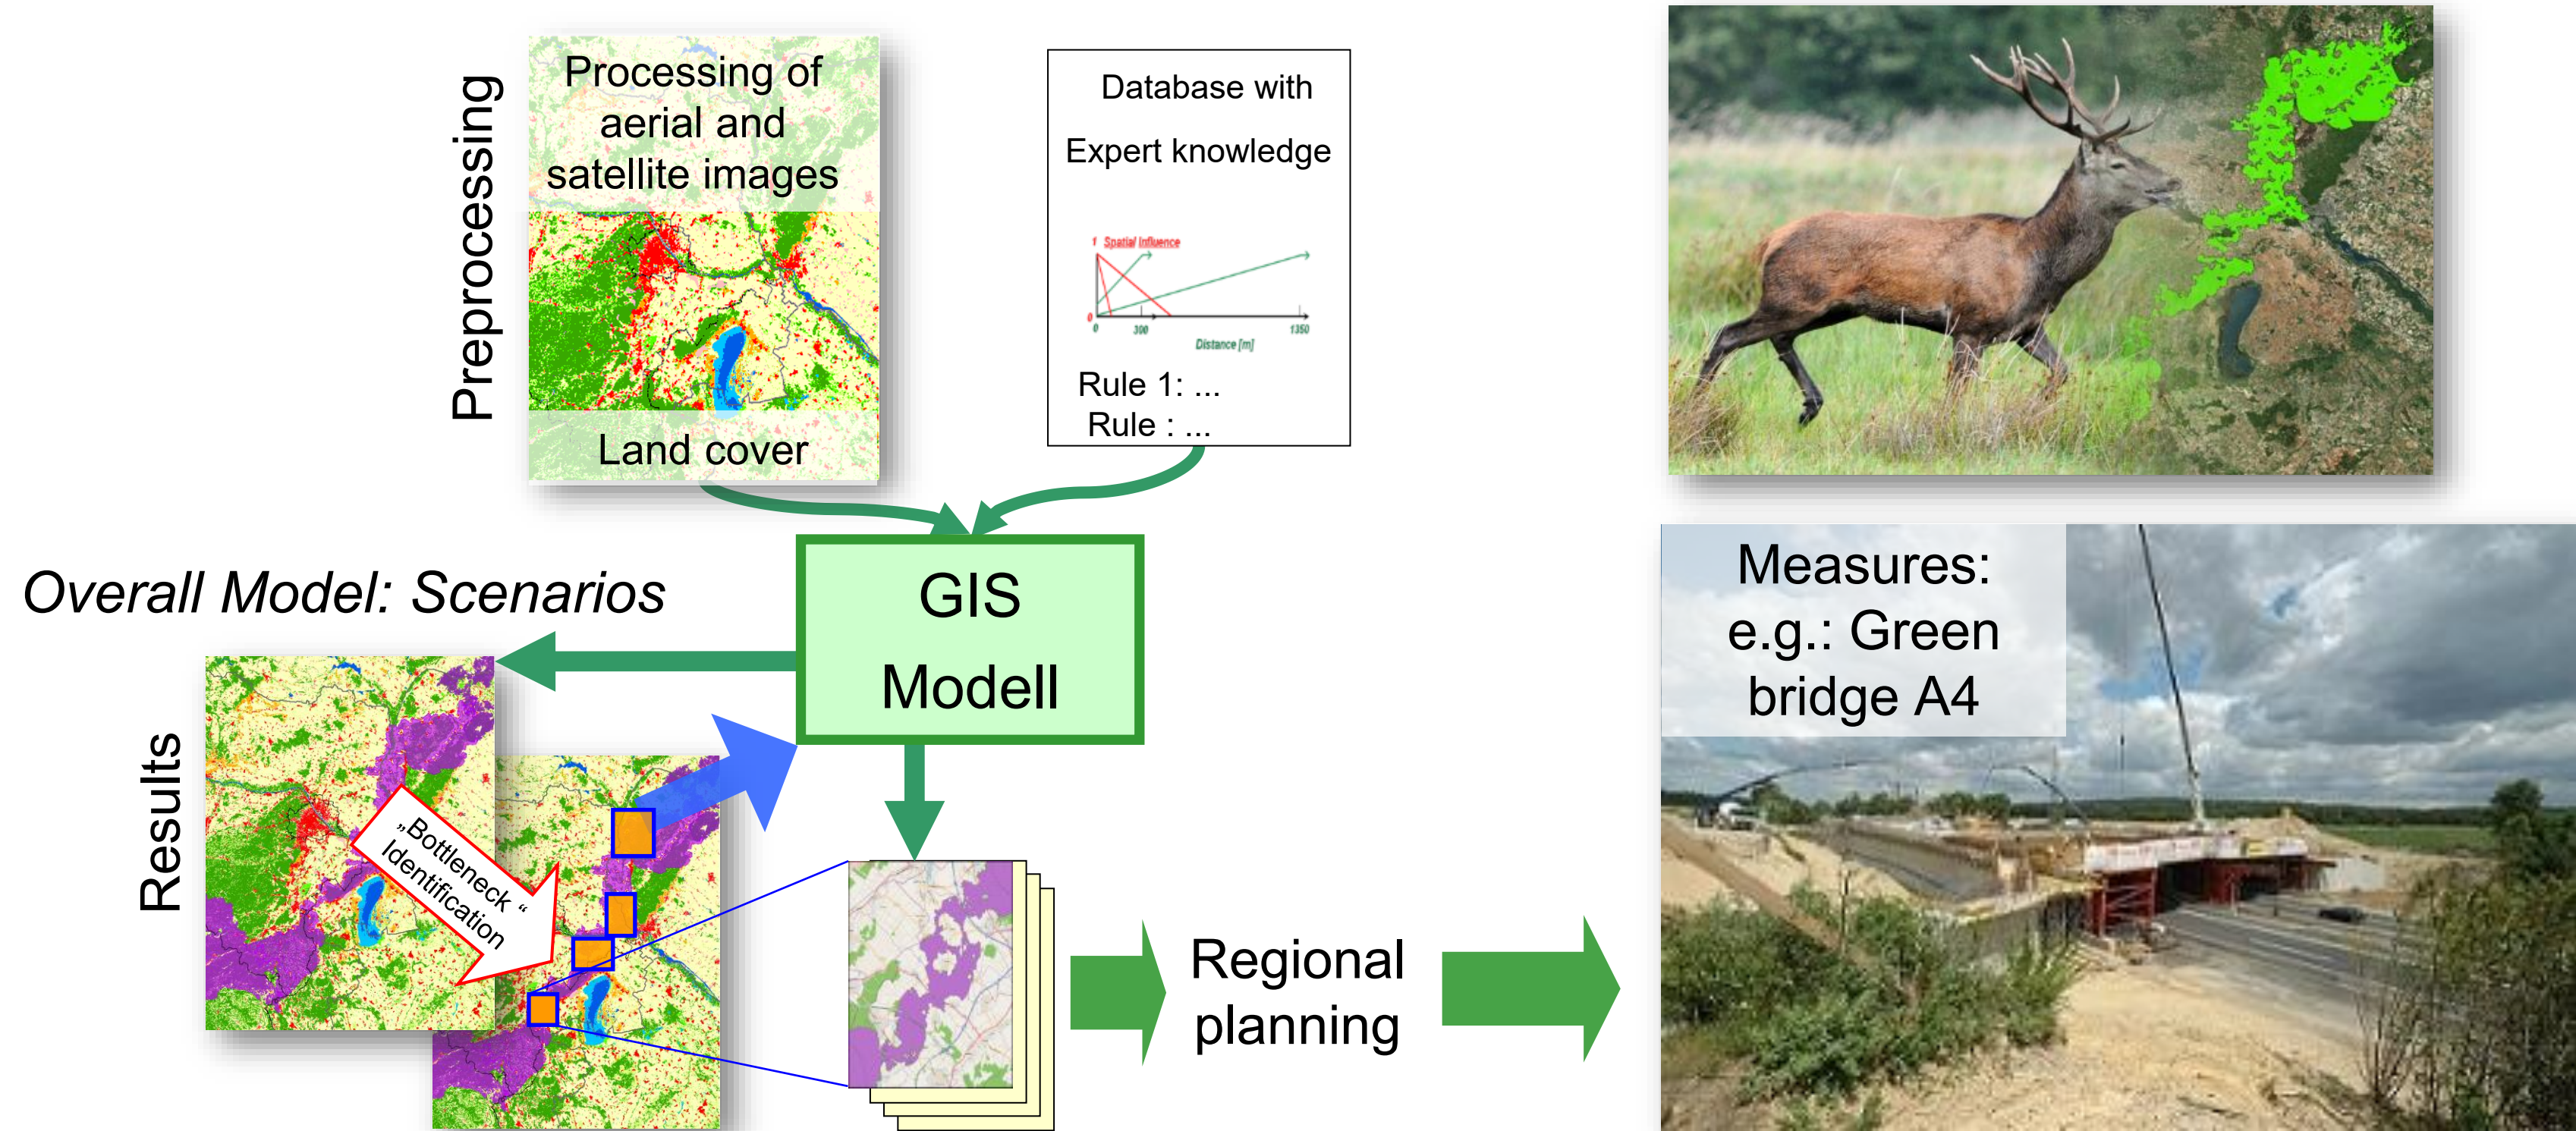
Preprocessing

Processing of aerial and satellite images

Land cover

Database with

Expert knowledge

f Spatial influence

0

0 300 1350

Distance [m]

Rule 1: ...

Rule : ...

Overall Model: Scenarios

GIS Modell

Results

„Bottleneck " Identification

Regional planning

Measures: e.g.: Green bridge A4